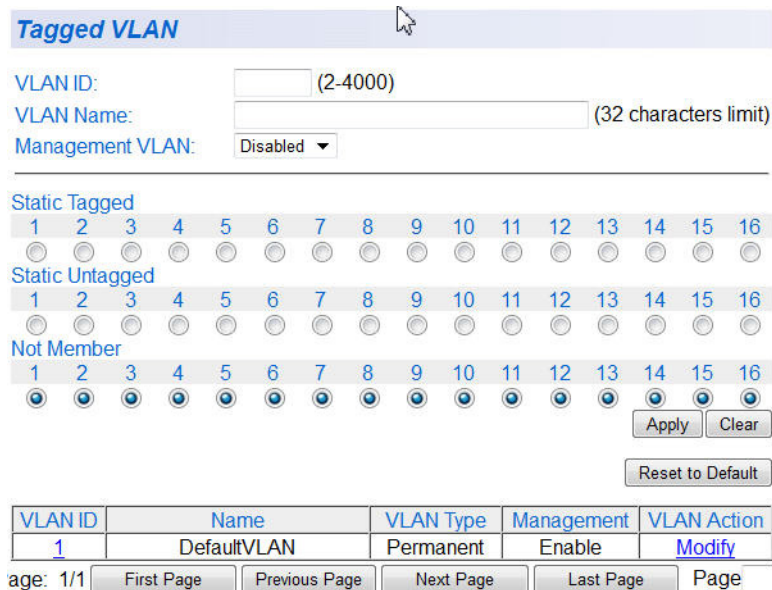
Tagged VLAN

VLAN ID: (2-4000)
VLAN Name: (32 characters limit)
Management VLAN: Disabled

Static Tagged
1 2 3 4 5 6 7 8 9 10 11 12 13 14 15 16
Static Untagged
1 2 3 4 5 6 7 8 9 10 11 12 13 14 15 16
Not Member
1 2 3 4 5 6 7 8 9 10 11 12 13 14 15 16

Apply Clear

Reset to Default

| VLAN ID | Name | VLAN Type | Management | VLAN Action |
|---|---|---|---|---|
| 1 | DefaultVLAN | Permanent | Enable | Modify |

age: 1/1 First Page Previous Page Next Page Last Page Page